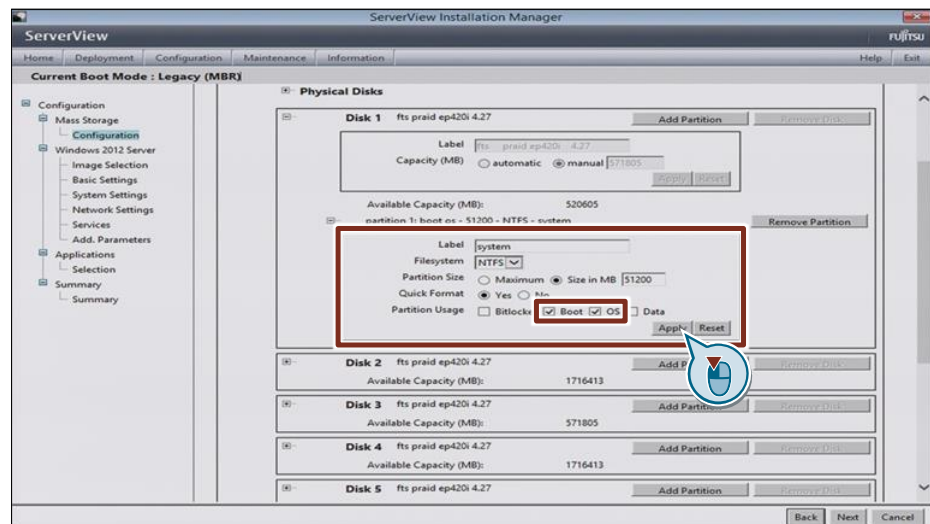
ServerView Installation Manager

ServerView

FUJITSU

Home | Deployment | Configuration | Maintenance | Information

Help | Exit

Current Boot Mode : Legacy (MBR)

Configuration
Mass Storage
Configuration
Windows 2012 Server
Image Selection
Basic Settings
System Settings
Network Settings
Services
Add. Parameters
Applications
Selection
Summary
Summary

Physical Disks

Disk 1 fts praid ep420i 4.27

Add Partition

Remove Disk

Label fts praid ep420i 4.27

Capacity (MB) automatic manual 571805

Apply Reset

Available Capacity (MB): 520605

partition 1: boot os - 51200 - NTFS - system

Remove Partition

Label system

Filesystem NTFS

Partition Size Maximum Size in MB 51200

Quick Format Yes No

Partition Usage Bitlocker Boot OS Data

Apply Reset

Disk 2 fts praid ep420i 4.27

Add Partition

Remove Disk

Available Capacity (MB): 1716413

Disk 3 fts praid ep420i 4.27

Add Partition

Remove Disk

Available Capacity (MB): 571805

Disk 4 fts praid ep420i 4.27

Add Partition

Remove Disk

Available Capacity (MB): 1716413

Disk 5 fts praid ep420i 4.27

Add Partition

Remove Disk

Back Next Cancel